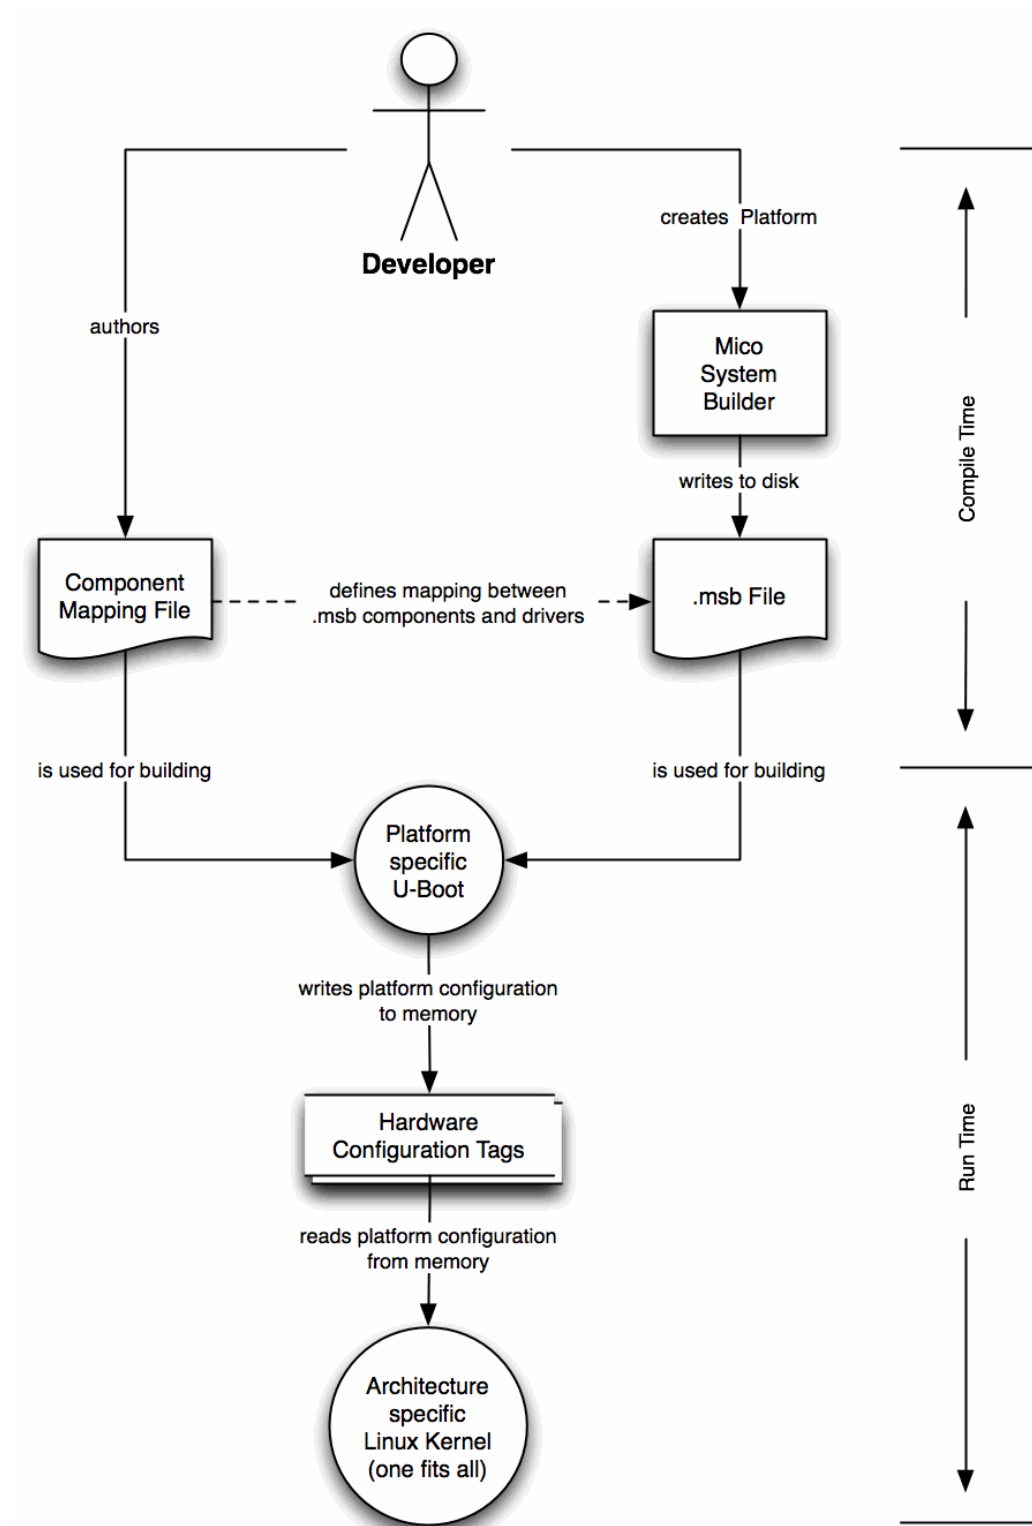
Developer

creates Platform

Mico System Builder

authors

writes to disk

Compile Time

Component Mapping File

defines mapping between .msb components and drivers

.msb File

is used for building

is used for building

Platform specific U-Boot

writes platform configuration to memory

Hardware Configuration Tags

Run Time

reads platform configuration from memory

Architecture specific Linux Kernel (one fits all)